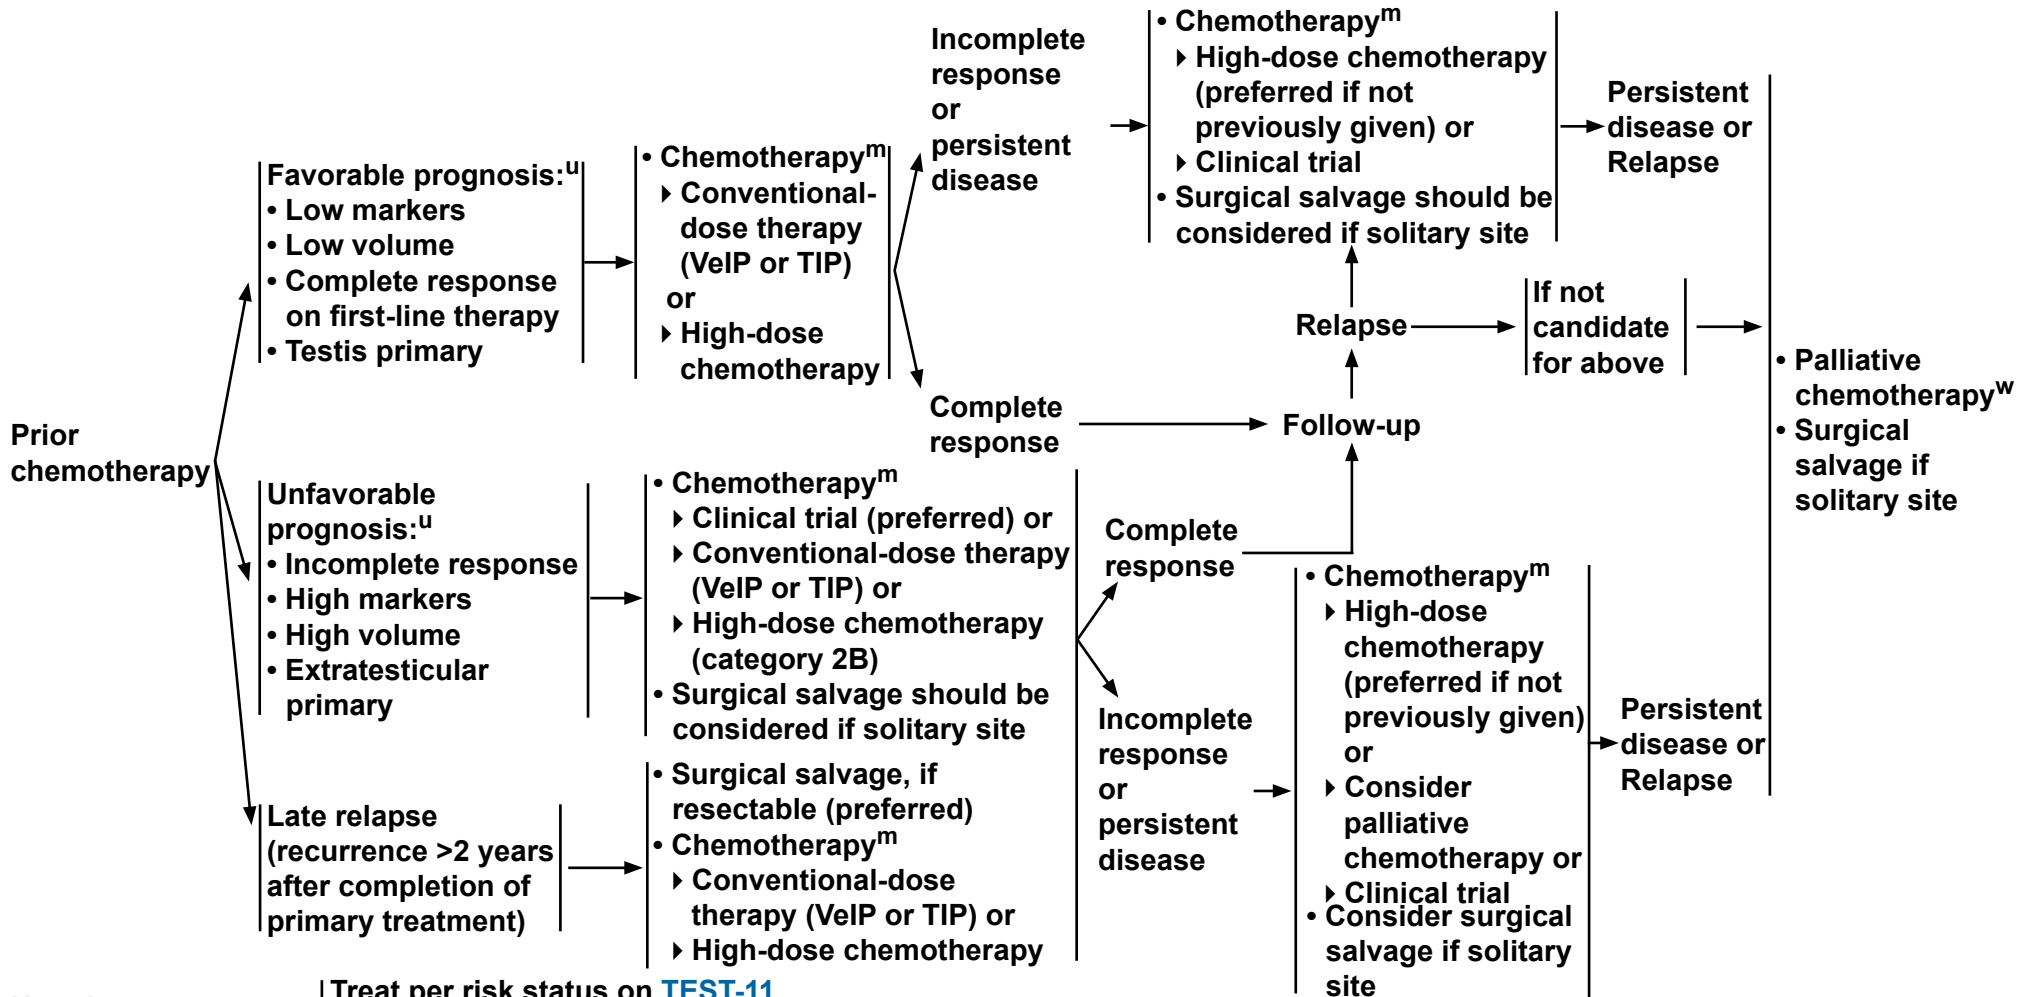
Prior chemotherapy

Favorable prognosis:$^{u}$
• Low markers
• Low volume
• Complete response on first-line therapy
• Testis primary

• Chemotherapy$^{m}$
▸ Conventional-dose therapy (VeIP or TIP)
or
▸ High-dose chemotherapy

Incomplete response or persistent disease

• Chemotherapy$^{m}$
▸ High-dose chemotherapy (preferred if not previously given) or
▸ Clinical trial
• Surgical salvage should be considered if solitary site

Persistent disease or Relapse

Complete response

Follow-up

Relapse

If not candidate for above

• Palliative chemotherapy$^{w}$
• Surgical salvage if solitary site

Unfavorable prognosis:$^{u}$
• Incomplete response
• High markers
• High volume
• Extratesticular primary

• Chemotherapy$^{m}$
▸ Clinical trial (preferred) or
▸ Conventional-dose therapy (VeIP or TIP) or
▸ High-dose chemotherapy (category 2B)
• Surgical salvage should be considered if solitary site

Complete response

Incomplete response or persistent disease

• Chemotherapy$^{m}$
▸ High-dose chemotherapy (preferred if not previously given) or
▸ Consider palliative chemotherapy or
▸ Clinical trial
• Consider surgical salvage if solitary site

Persistent disease or Relapse

Late relapse (recurrence >2 years after completion of primary treatment)

• Surgical salvage, if resectable (preferred)
• Chemotherapy$^{m}$
▸ Conventional-dose therapy (VeIP or TIP) or
▸ High-dose chemotherapy

Treat per risk status on TEST-11